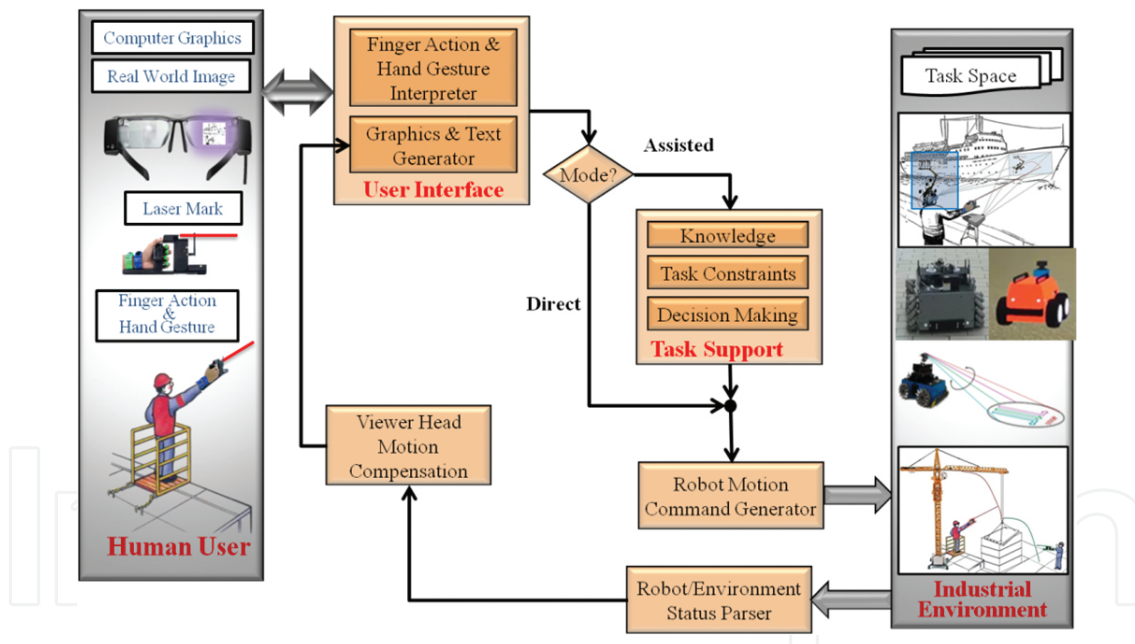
Computer Graphics

Real World Image

Laser Mark

Finger Action & Hand Gesture

Human User

Finger Action & Hand Gesture Interpreter

Graphics & Text Generator

User Interface

Mode?

Assisted

Direct

Knowledge

Task Constraints

Decision Making

Task Support

Viewer Head Motion Compensation

Robot Motion Command Generator

Robot/Environment Status Parser

Task Space

Industrial Environment